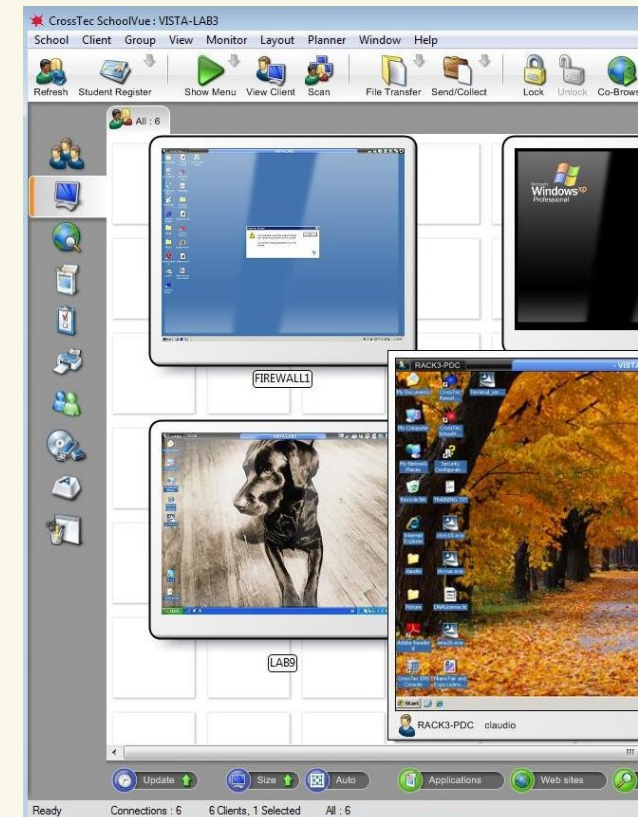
CrossTec SchoolVue : VISTA-LAB3

School Client Group View Monitor Layout Planner Window Help

Refresh Student Register Show Menu View Client Scan File Transfer Send/Collect Lock Unlock Co-Brows

All : 6

Windows XP Professional

FIREWALL1

RACK3-PDC

LAB9

RACK3-PDC claudio

Update Size Auto Applications Web sites

Ready Connections : 6 6 Clients, 1 Selected All : 6